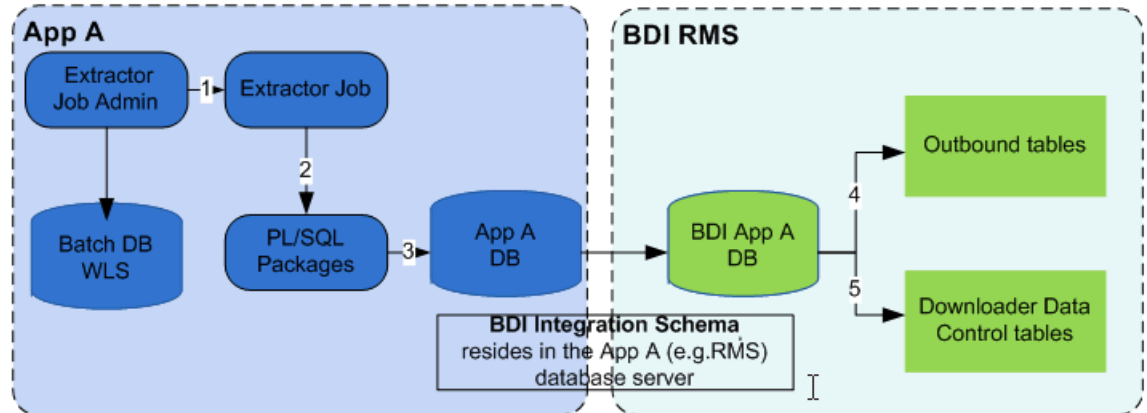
App A

Extractor Job Admin

1

Extractor Job

2

Batch DB WLS

PL/SQL Packages

3

App A DB

BDI RMS

BDI App A DB

4

Outbound tables

5

Downloader Data Control tables

BDI Integration Schema
resides in the App A (e.g.RMS) database server